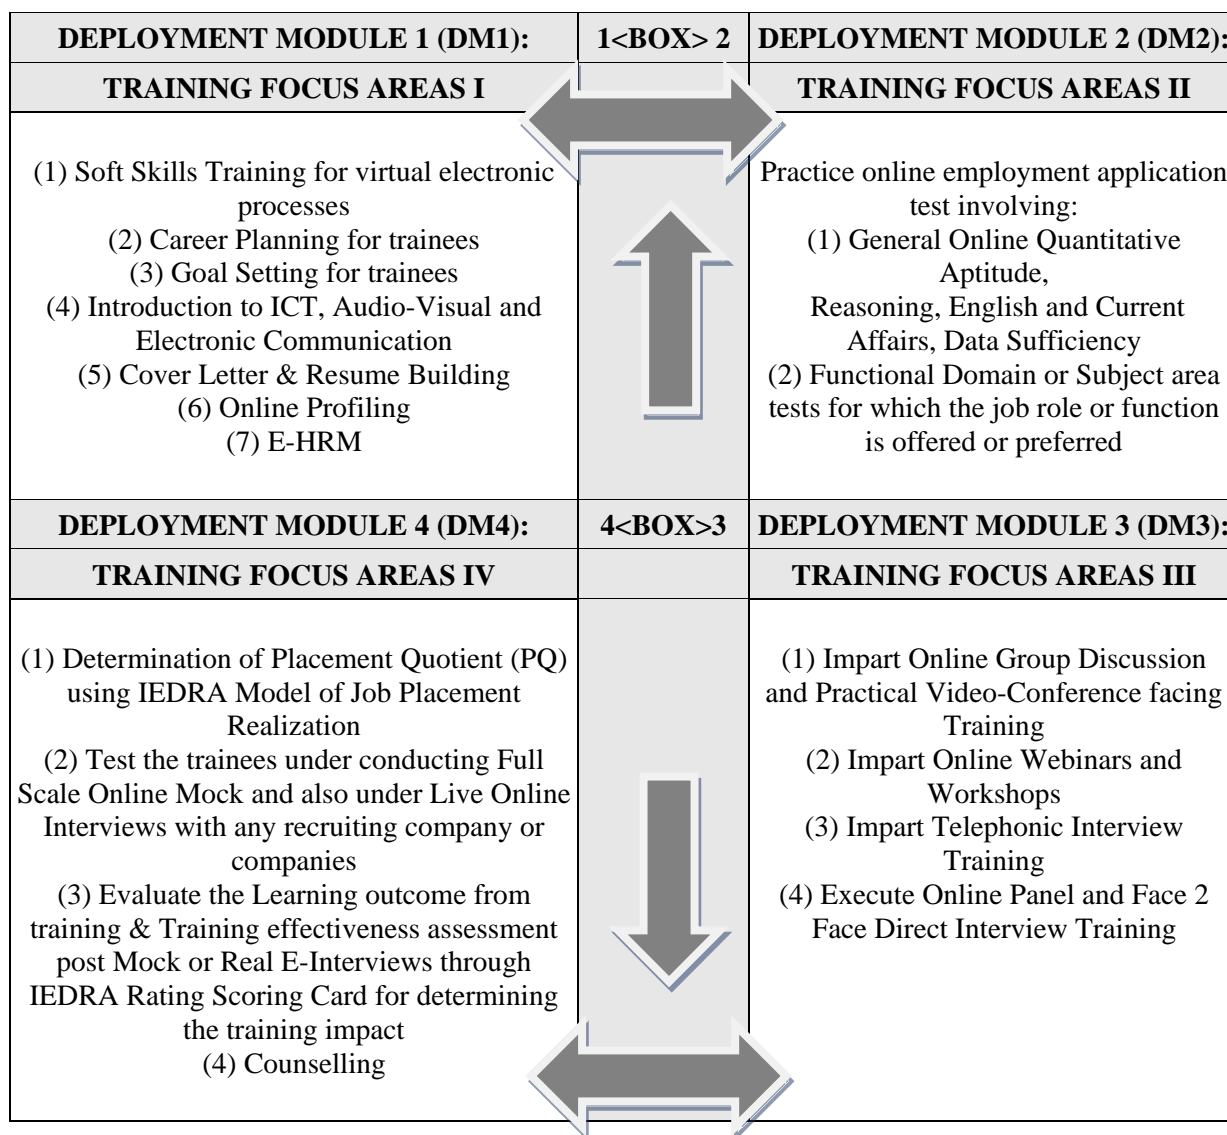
| DEPLOYMENT MODULE 1 (DM1): | 1<BOX> 2 | DEPLOYMENT MODULE 2 (DM2): |
|---|---|---|
| TRAINING FOCUS AREAS I | | TRAINING FOCUS AREAS II |
| (1) Soft Skills Training for virtual electronic processes<br>(2) Career Planning for trainees<br>(3) Goal Setting for trainees<br>(4) Introduction to ICT, Audio-Visual and Electronic Communication<br>(5) Cover Letter & Resume Building<br>(6) Online Profiling<br>(7) E-HRM | | Practice online employment application test involving:<br>(1) General Online Quantitative Aptitude,<br>Reasoning, English and Current Affairs, Data Sufficiency<br>(2) Functional Domain or Subject area tests for which the job role or function is offered or preferred |
| DEPLOYMENT MODULE 4 (DM4): | 4<BOX>3 | DEPLOYMENT MODULE 3 (DM3): |
| TRAINING FOCUS AREAS IV | | TRAINING FOCUS AREAS III |
| (1) Determination of Placement Quotient (PQ) using IEDRA Model of Job Placement Realization<br>(2) Test the trainees under conducting Full Scale Online Mock and also under Live Online Interviews with any recruiting company or companies<br>(3) Evaluate the Learning outcome from training & Training effectiveness assessment post Mock or Real E-Interviews through IEDRA Rating Scoring Card for determining the training impact<br>(4) Counselling | | (1) Impart Online Group Discussion and Practical Video-Conference facing Training<br>(2) Impart Online Webinars and Workshops<br>(3) Impart Telephonic Interview Training<br>(4) Execute Online Panel and Face 2 Face Direct Interview Training |